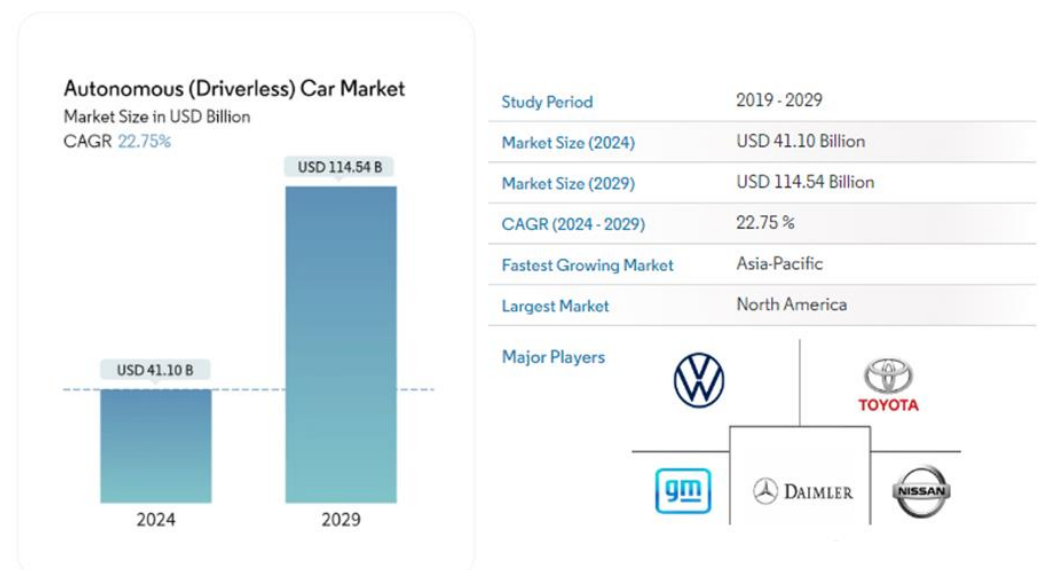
Autonomous (Driverless) Car Market
Market Size in USD Billion
CAGR 22.75%

USD 114.54 B

USD 41.10 B

2024

2029

| Study Period | 2019 - 2029 |
|---|---|
| Market Size (2024) | USD 41.10 Billion |
| Market Size (2029) | USD 114.54 Billion |
| CAGR (2024 - 2029) | 22.75 % |
| Fastest Growing Market | Asia-Pacific |
| Largest Market | North America |

Major Players

TOYOTA

gm

DAIMLER

NISSAN